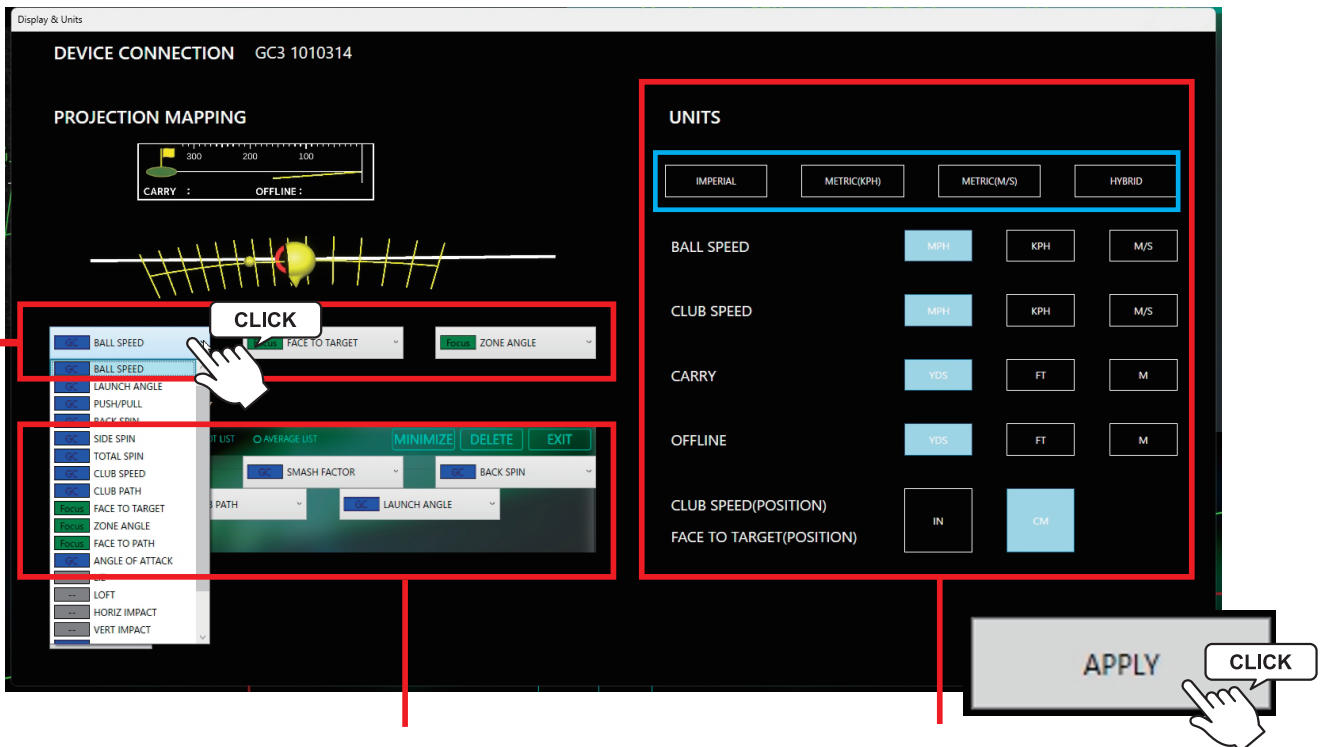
Display & Units

DEVICE CONNECTION GC3 1010314

PROJECTION MAPPING

300 200 100

CARRY : OFFLINE :

CLICK

GC BALL SPEED
Focus FACE TO TARGET
Focus ZONE ANGLE

GC BALL SPEED
GC LAUNCH ANGLE
GC PUSH/PULL
GC BACK SPIN
GC SIDE SPIN
GC TOTAL SPIN
GC CLUB SPEED
GC CLUB PATH
Focus FACE TO TARGET
Focus ZONE ANGLE
Focus FACE TO PATH
GC ANGLE OF ATTACK
-- LIE
-- LOFT
-- HORIZ IMPACT
-- VERT IMPACT

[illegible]OT LIST AVERAGE LIST MINIMIZE DELETE EXIT

GC SMASH FACTOR
GC BACK SPIN
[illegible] PATH
GC LAUNCH ANGLE

UNITS

IMPERIAL METRIC(KPH) METRIC(M/S) HYBRID

BALL SPEED MPH KPH M/S

CLUB SPEED MPH KPH M/S

CARRY YDS FT M

OFFLINE YDS FT M

CLUB SPEED(POSITION)
FACE TO TARGET(POSITION) IN CM

APPLY

CLICK